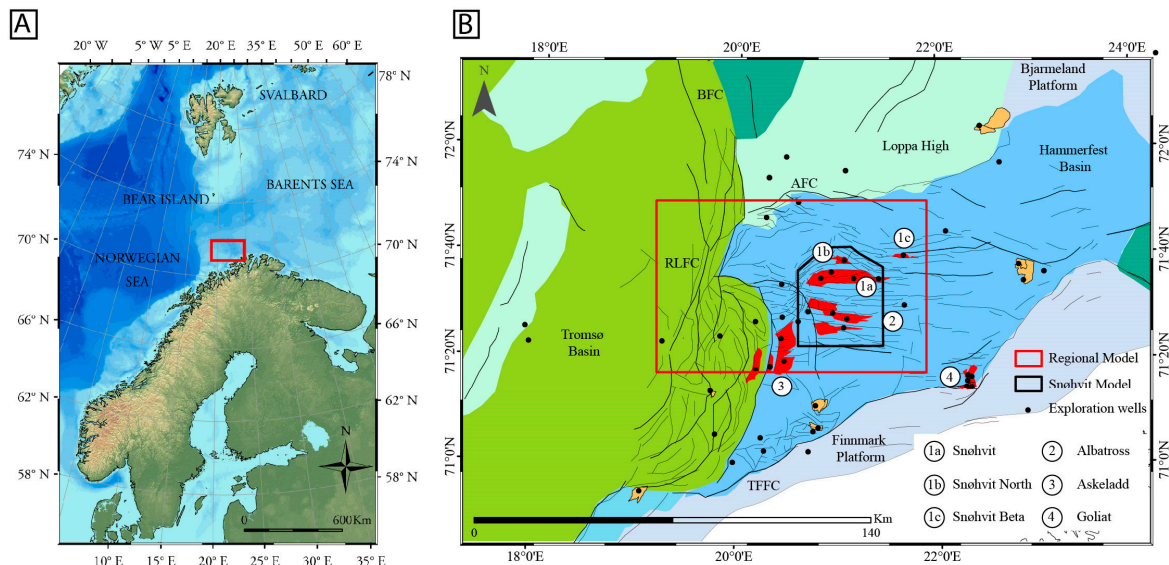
A

20° W 5° W 5° E 20° E 35° E 50° E 60° E

78° N

SVALBARD

74° N 74° N

BEAR ISLAND

BARENTS SEA

70° N 70° N

NORWEGIAN SEA

66° N 66° N

62° N 62° N

58° N 58° N

N

0 600Km

10° E 15° E 20° E 25° E 30° E 35° E

B

18°0'E 20°0'E 22°0'E 24°0'E

N

BFC

Bjarmeland Platform

72°0'N 72°0'N

Loppa High

Hammerfest Basin

AFC

71°40'N 71°40'N

1c

1b

RLFC

1a

2

Tromsø Basin

71°20'N 71°20'N

3

4

Regional Model

Snøhvit Model

Exploration wells

71°0'N 71°0'N

Finnmark Platform

TFFC

1a Snøhvit

2 Albatross

1b Snøhvit North

3 Askeladd

1c Snøhvit Beta

4 Goliat

Km

0 140

18°0'E 20°0'E 22°0'E